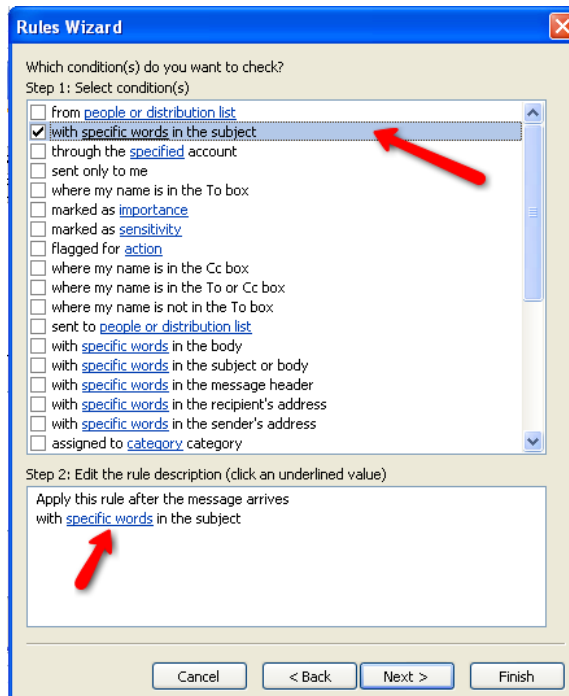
Rules Wizard

Which condition(s) do you want to check?
Step 1: Select condition(s)

from people or distribution list
with specific words in the subject
through the specified account
sent only to me
where my name is in the To box
marked as importance
marked as sensitivity
flagged for action
where my name is in the Cc box
where my name is in the To or Cc box
where my name is not in the To box
sent to people or distribution list
with specific words in the body
with specific words in the subject or body
with specific words in the message header
with specific words in the recipient's address
with specific words in the sender's address
assigned to category category

Step 2: Edit the rule description (click an underlined value)

Apply this rule after the message arrives
with specific words in the subject

Cancel
< Back
Next >
Finish